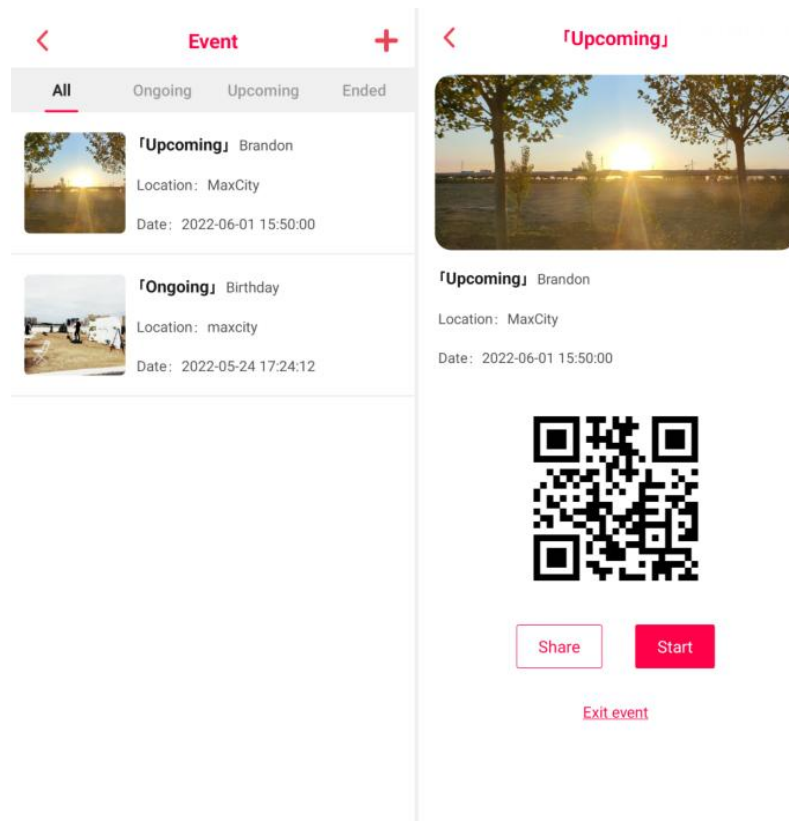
Event

All Ongoing Upcoming Ended

「Upcoming」 Brandon

Location：MaxCity

Date：2022-06-01 15:50:00

「Ongoing」 Birthday

Location：maxcity

Date：2022-05-24 17:24:12

「Upcoming」

「Upcoming」 Brandon

Location：MaxCity

Date：2022-06-01 15:50:00

Share

Start

Exit event